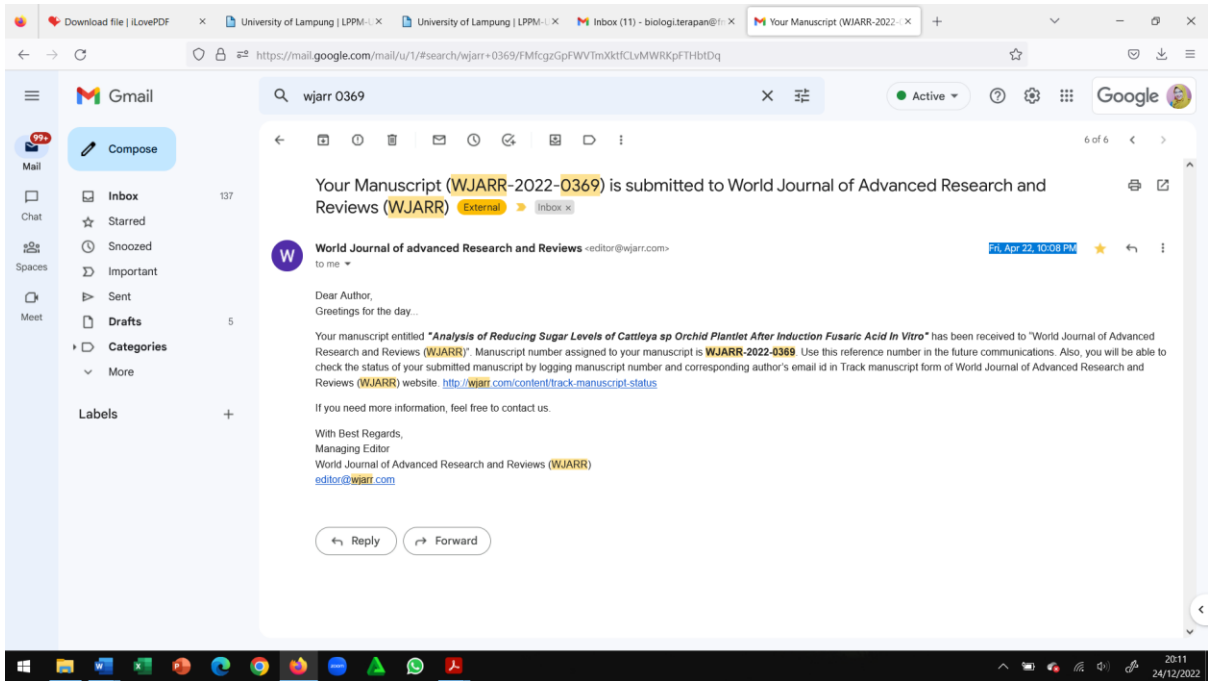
Download file | iLovePDF
University of Lampung | LPPM-U
University of Lampung | LPPM-U
Inbox (11) - biologi.terapan@f
Your Manuscript (WJARR-2022-

https://mail.google.com/mail/u/1/#search/wjarr+0369/FMfcgzGpFWVTmXktfCLvMWRKpFTHbtDq

Gmail
wjarr 0369
Active
Google

99+
Mail
Chat
Spaces
Meet

Compose
Inbox 137
Starred
Snoozed
Important
Sent
Drafts 5
Categories
More

Labels +

6 of 6

Your Manuscript (WJARR-2022-0369) is submitted to World Journal of Advanced Research and Reviews (WJARR) External Inbox ×

World Journal of advanced Research and Reviews <editor@wjarr.com>
to me
Fri, Apr 22, 10:08 PM

Dear Author,
Greetings for the day...

Your manuscript entitled *"Analysis of Reducing Sugar Levels of Cattleya sp Orchid Plantlet After Induction Fusaric Acid In Vitro"* has been received to "World Journal of Advanced Research and Reviews (WJARR)". Manuscript number assigned to your manuscript is **WJARR-2022-0369**. Use this reference number in the future communications. Also, you will be able to check the status of your submitted manuscript by logging manuscript number and corresponding author's email id in Track manuscript form of World Journal of Advanced Research and Reviews (WJARR) website. http://wjarr.com/content/track-manuscript-status

If you need more information, feel free to contact us.

With Best Regards,
Managing Editor
World Journal of Advanced Research and Reviews (WJARR)
editor@wjarr.com

Reply
Forward

20:11
24/12/2022